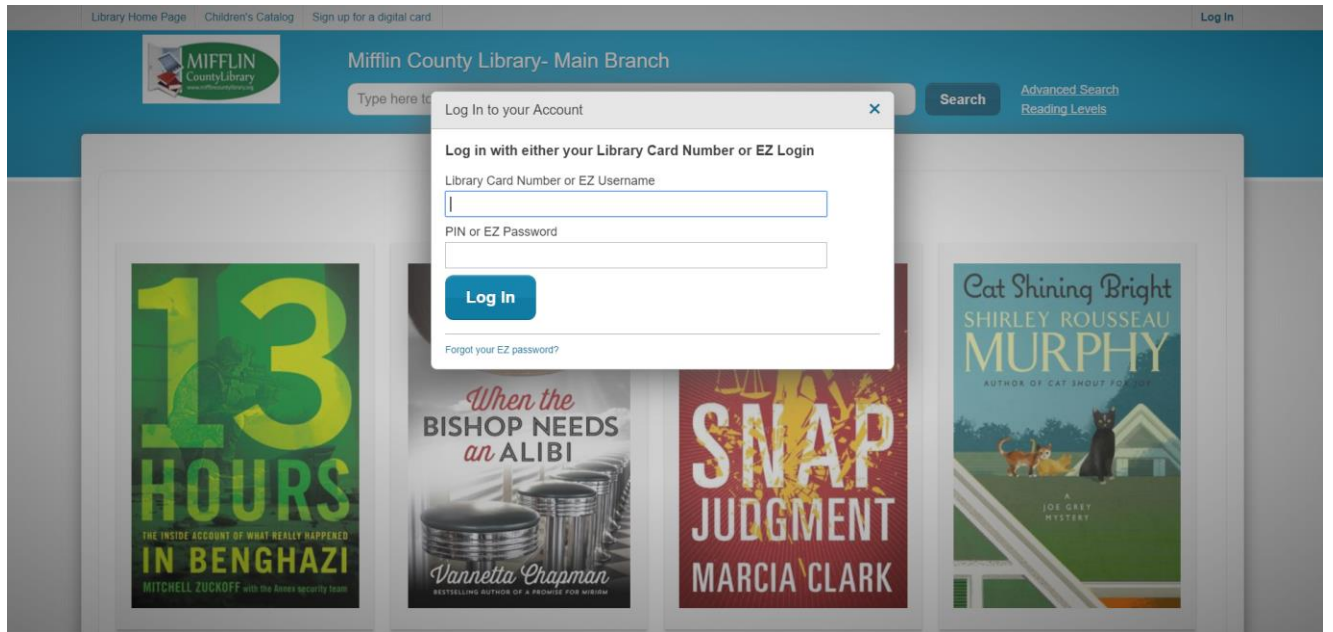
Library Home Page Children's Catalog Sign up for a digital card Log In

MIFFLIN CountyLibrary www.mifflincountylibrary.org

Mifflin County Library- Main Branch

Type here to

Search

Advanced Search
Reading Levels

Log In to your Account ×

Log in with either your Library Card Number or EZ Login

Library Card Number or EZ Username

PIN or EZ Password

Log In

Forgot your EZ password?

13 HOURS
THE INSIDE ACCOUNT OF WHAT REALLY HAPPENED
IN BENGHAZI
MITCHELL ZUCKOFF with the Annex security team

When the BISHOP NEEDS an ALIBI
Vannetta Chapman
BESTSELLING AUTHOR OF A PROMISE FOR MIRIAM

SNAP JUDGMENT
MARCIA CLARK

Cat Shining Bright
SHIRLEY ROUSSEAU
MURPHY
AUTHOR OF CAT SHOUT FOR JOY
A JOE GREY MYSTERY